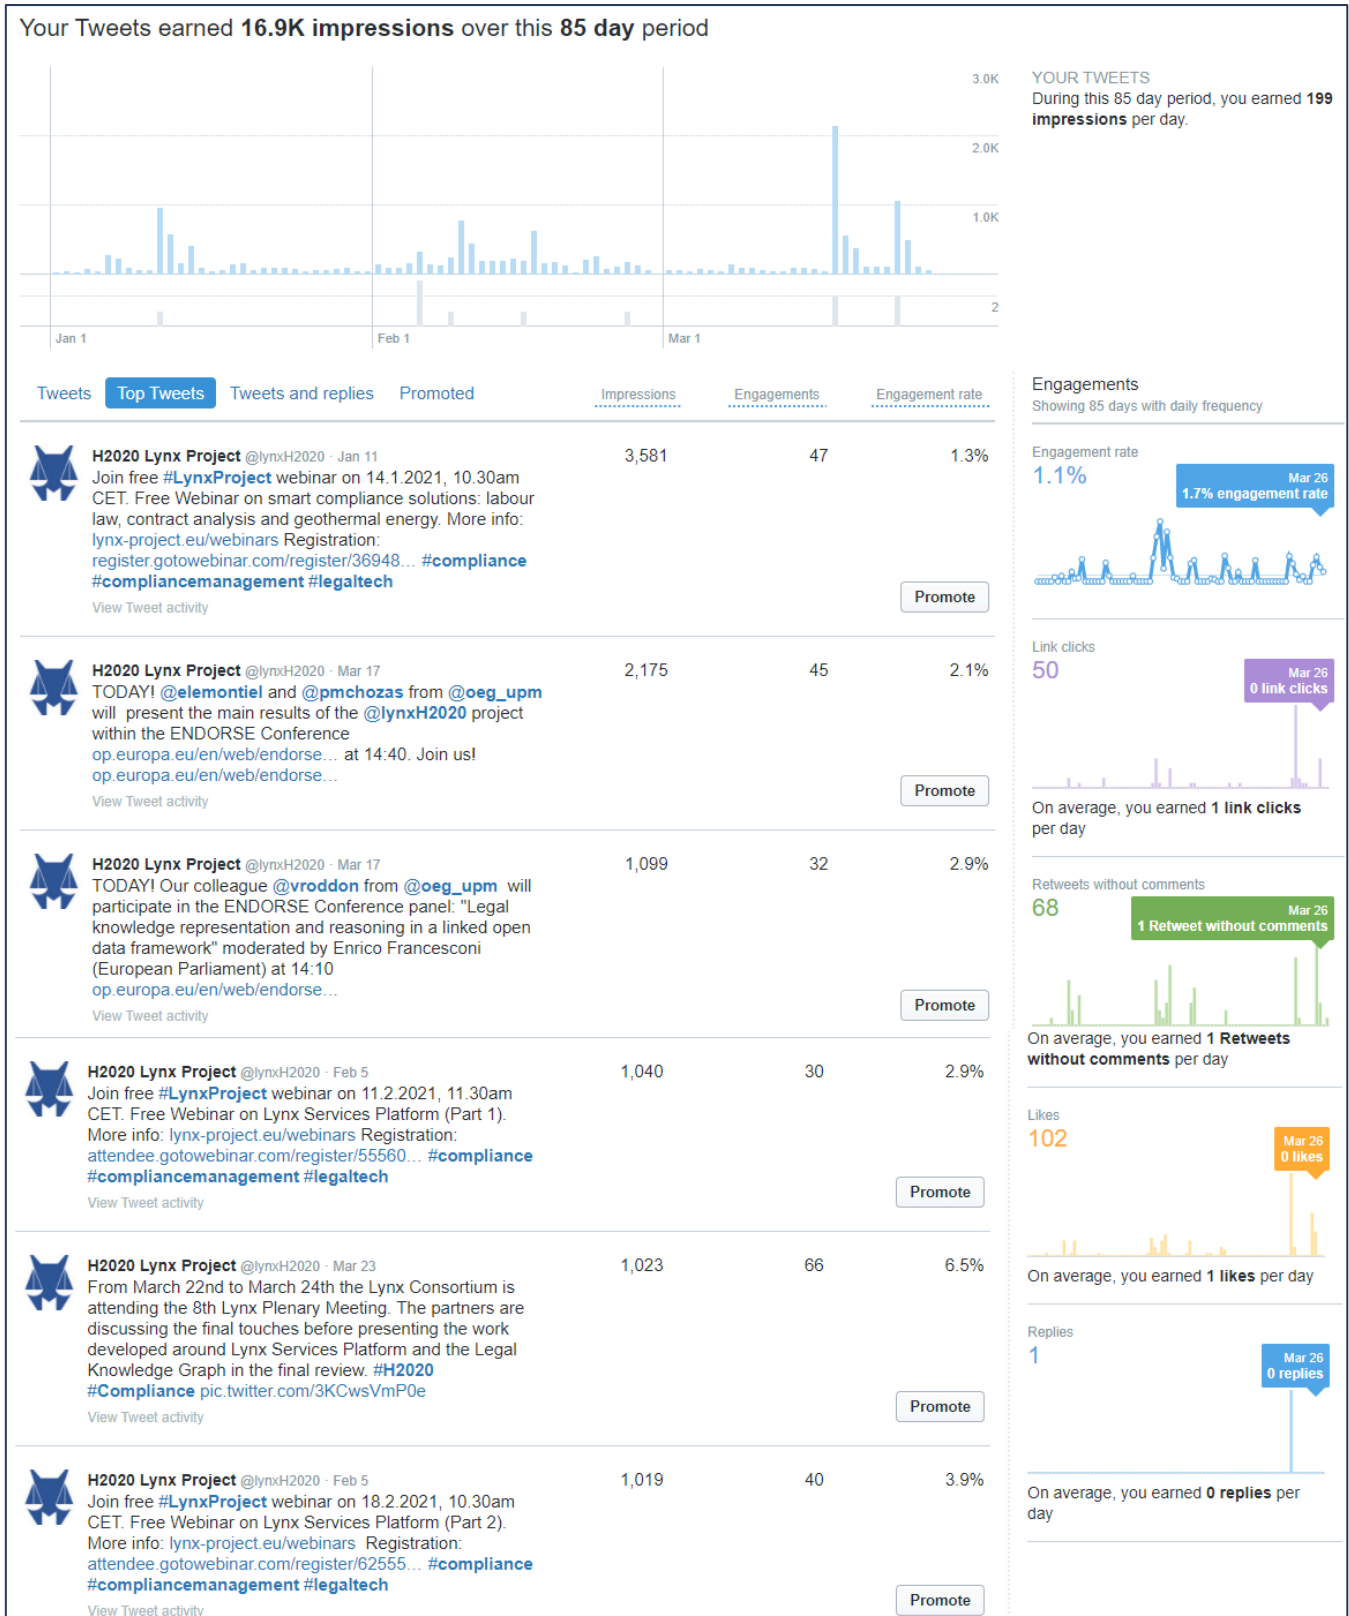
Your Tweets earned **16.9K impressions** over this **85 day** period

3.0K
2.0K
1.0K
2
Jan 1
Feb 1
Mar 1

YOUR TWEETS
During this 85 day period, you earned **199 impressions** per day.

Tweets | Top Tweets | Tweets and replies | Promoted | Impressions | Engagements | Engagement rate

H2020 Lynx Project @lynxH2020 · Jan 11
Join free #LynxProject webinar on 14.1.2021, 10.30am CET. Free Webinar on smart compliance solutions: labour law, contract analysis and geothermal energy. More info: lynx-project.eu/webinars Registration: register.gotowebinar.com/register/36948… #compliance #compliancemanagement #legaltech
View Tweet activity
3,581 | 47 | 1.3%
Promote

H2020 Lynx Project @lynxH2020 · Mar 17
TODAY! @elemontiel and @pmchozas from @oeg_upm will present the main results of the @lynxH2020 project within the ENDORSE Conference op.europa.eu/en/web/endorse… at 14:40. Join us! op.europa.eu/en/web/endorse…
View Tweet activity
2,175 | 45 | 2.1%
Promote

H2020 Lynx Project @lynxH2020 · Mar 17
TODAY! Our colleague @vroddon from @oeg_upm will participate in the ENDORSE Conference panel: "Legal knowledge representation and reasoning in a linked open data framework" moderated by Enrico Francesconi (European Parliament) at 14:10 op.europa.eu/en/web/endorse…
View Tweet activity
1,099 | 32 | 2.9%
Promote

H2020 Lynx Project @lynxH2020 · Feb 5
Join free #LynxProject webinar on 11.2.2021, 11.30am CET. Free Webinar on Lynx Services Platform (Part 1). More info: lynx-project.eu/webinars Registration: attendee.gotowebinar.com/register/55560… #compliance #compliancemanagement #legaltech
View Tweet activity
1,040 | 30 | 2.9%
Promote

H2020 Lynx Project @lynxH2020 · Mar 23
From March 22nd to March 24th the Lynx Consortium is attending the 8th Lynx Plenary Meeting. The partners are discussing the final touches before presenting the work developed around Lynx Services Platform and the Legal Knowledge Graph in the final review. #H2020 #Compliance pic.twitter.com/3KCwsVmP0e
View Tweet activity
1,023 | 66 | 6.5%
Promote

H2020 Lynx Project @lynxH2020 · Feb 5
Join free #LynxProject webinar on 18.2.2021, 10.30am CET. Free Webinar on Lynx Services Platform (Part 2). More info: lynx-project.eu/webinars Registration: attendee.gotowebinar.com/register/62555… #compliance #compliancemanagement #legaltech
View Tweet activity
1,019 | 40 | 3.9%
Promote

Engagements
Showing 85 days with daily frequency

Engagement rate
1.1%
Mar 26
1.7% engagement rate

Link clicks
50
Mar 26
0 link clicks
On average, you earned **1 link clicks** per day

Retweets without comments
68
Mar 26
1 Retweet without comments
On average, you earned **1 Retweets without comments** per day

Likes
102
Mar 26
0 likes
On average, you earned **1 likes** per day

Replies
1
Mar 26
0 replies
On average, you earned **0 replies** per day